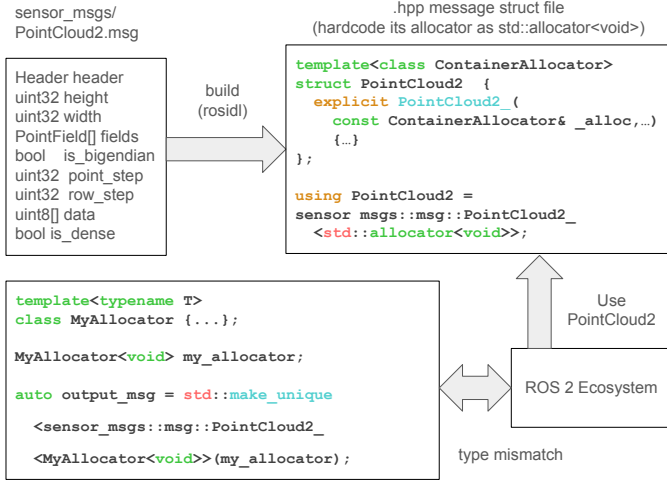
sensor_msgs/
PointCloud2.msg

Header header
uint32 height
uint32 width
PointField[] fields
bool is_bigendian
uint32 point_step
uint32 row_step
uint8[] data
bool is_dense

build
(rosidl)

.hpp message struct file
(hardcode its allocator as std::allocator<void>)

template<class ContainerAllocator>
struct PointCloud2 {
explicit PointCloud2_(
const ContainerAllocator& _alloc,…)
{…}
};

using PointCloud2 =
sensor msgs::msg::PointCloud2_
<std::allocator<void>>;

template<typename T>
class MyAllocator {...};

MyAllocator<void> my_allocator;

auto output_msg = std::make_unique
<sensor_msgs::msg::PointCloud2_
<MyAllocator<void>>(my_allocator);

Use
PointCloud2

ROS 2 Ecosystem

type mismatch